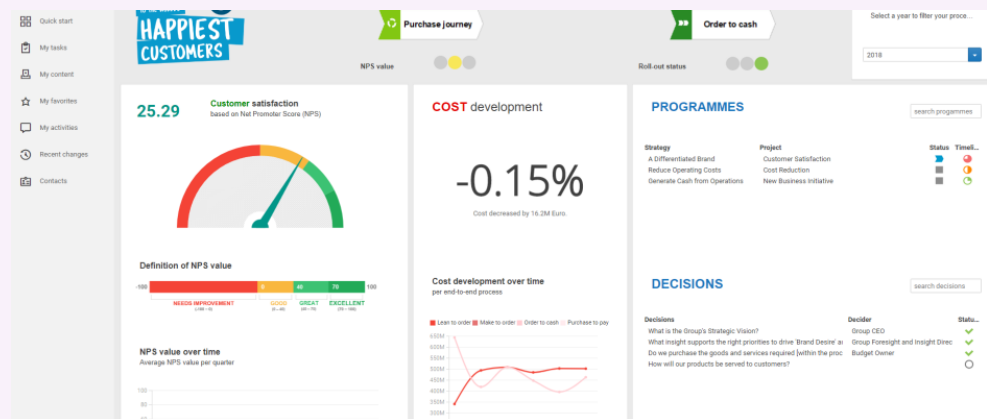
Quick start
My tasks
My content
My favorites
My activities
Recent changes
Contacts

HAPPIEST CUSTOMERS

Purchase journey
NPS value

Order to cash
Roll-out status

Select a year to filter your proce...
2018

25.29
Customer satisfaction
based on Net Promoter Score (NPS)

Definition of NPS value
-100 | 0 | 40 | 70 | 100
NEEDS IMPROVEMENT | GOOD | GREAT | EXCELLENT

NPS value over time
Average NPS value per quarter
100
80

COST development
-0.15%
Cost decreased by 16.2M Euro.

Cost development over time
per end-to-end process
Lean to order | Make to order | Order to cash | Purchase to pay
650M
600M
550M
500M
450M
400M
350M
300M

PROGRAMMES
search programmes

| Strategy | Project | Status | Timeli... |
|---|---|---|---|
| A Differentiated Brand | Customer Satisfaction | | |
| Reduce Operating Costs | Cost Reduction | | |
| Generate Cash from Operations | New Business Initiative | | |

DECISIONS
search decisions

| Decisions | Decider | Statu... |
|---|---|---|
| What is the Group's Strategic Vision? | Group CEO | |
| What insight supports the right priorities to drive 'Brand Desire' ac | Group Foresight and Insight Direc | |
| Do we purchase the goods and services required [within the proc | Budget Owner | |
| How will our products be served to customers? | | |